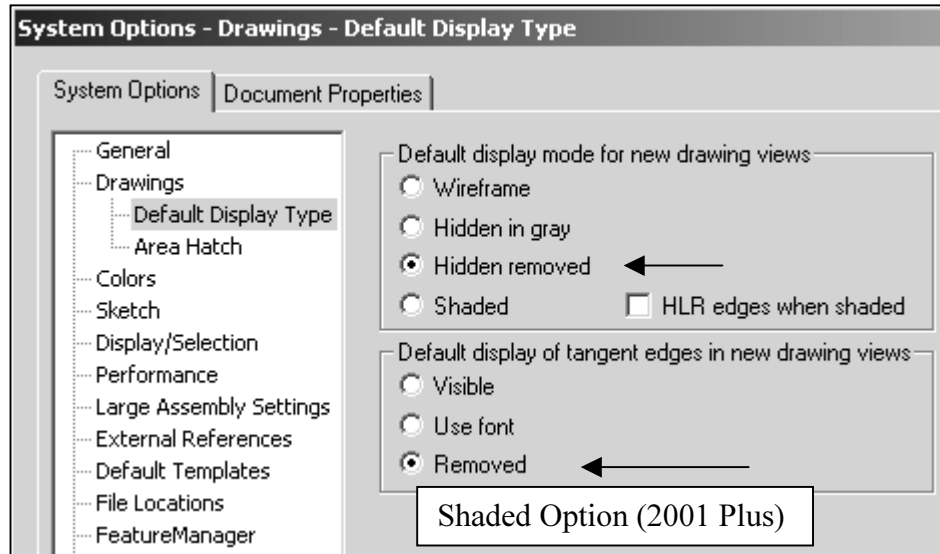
System Options - Drawings - Default Display Type

System Options | Document Properties

General
Drawings
Default Display Type
Area Hatch
Colors
Sketch
Display/Selection
Performance
Large Assembly Settings
External References
Default Templates
File Locations
FeatureManager

Default display mode for new drawing views
Wireframe
Hidden in gray
Hidden removed
Shaded
HLR edges when shaded

Default display of tangent edges in new drawing views
Visible
Use font
Removed

Shaded Option (2001 Plus)